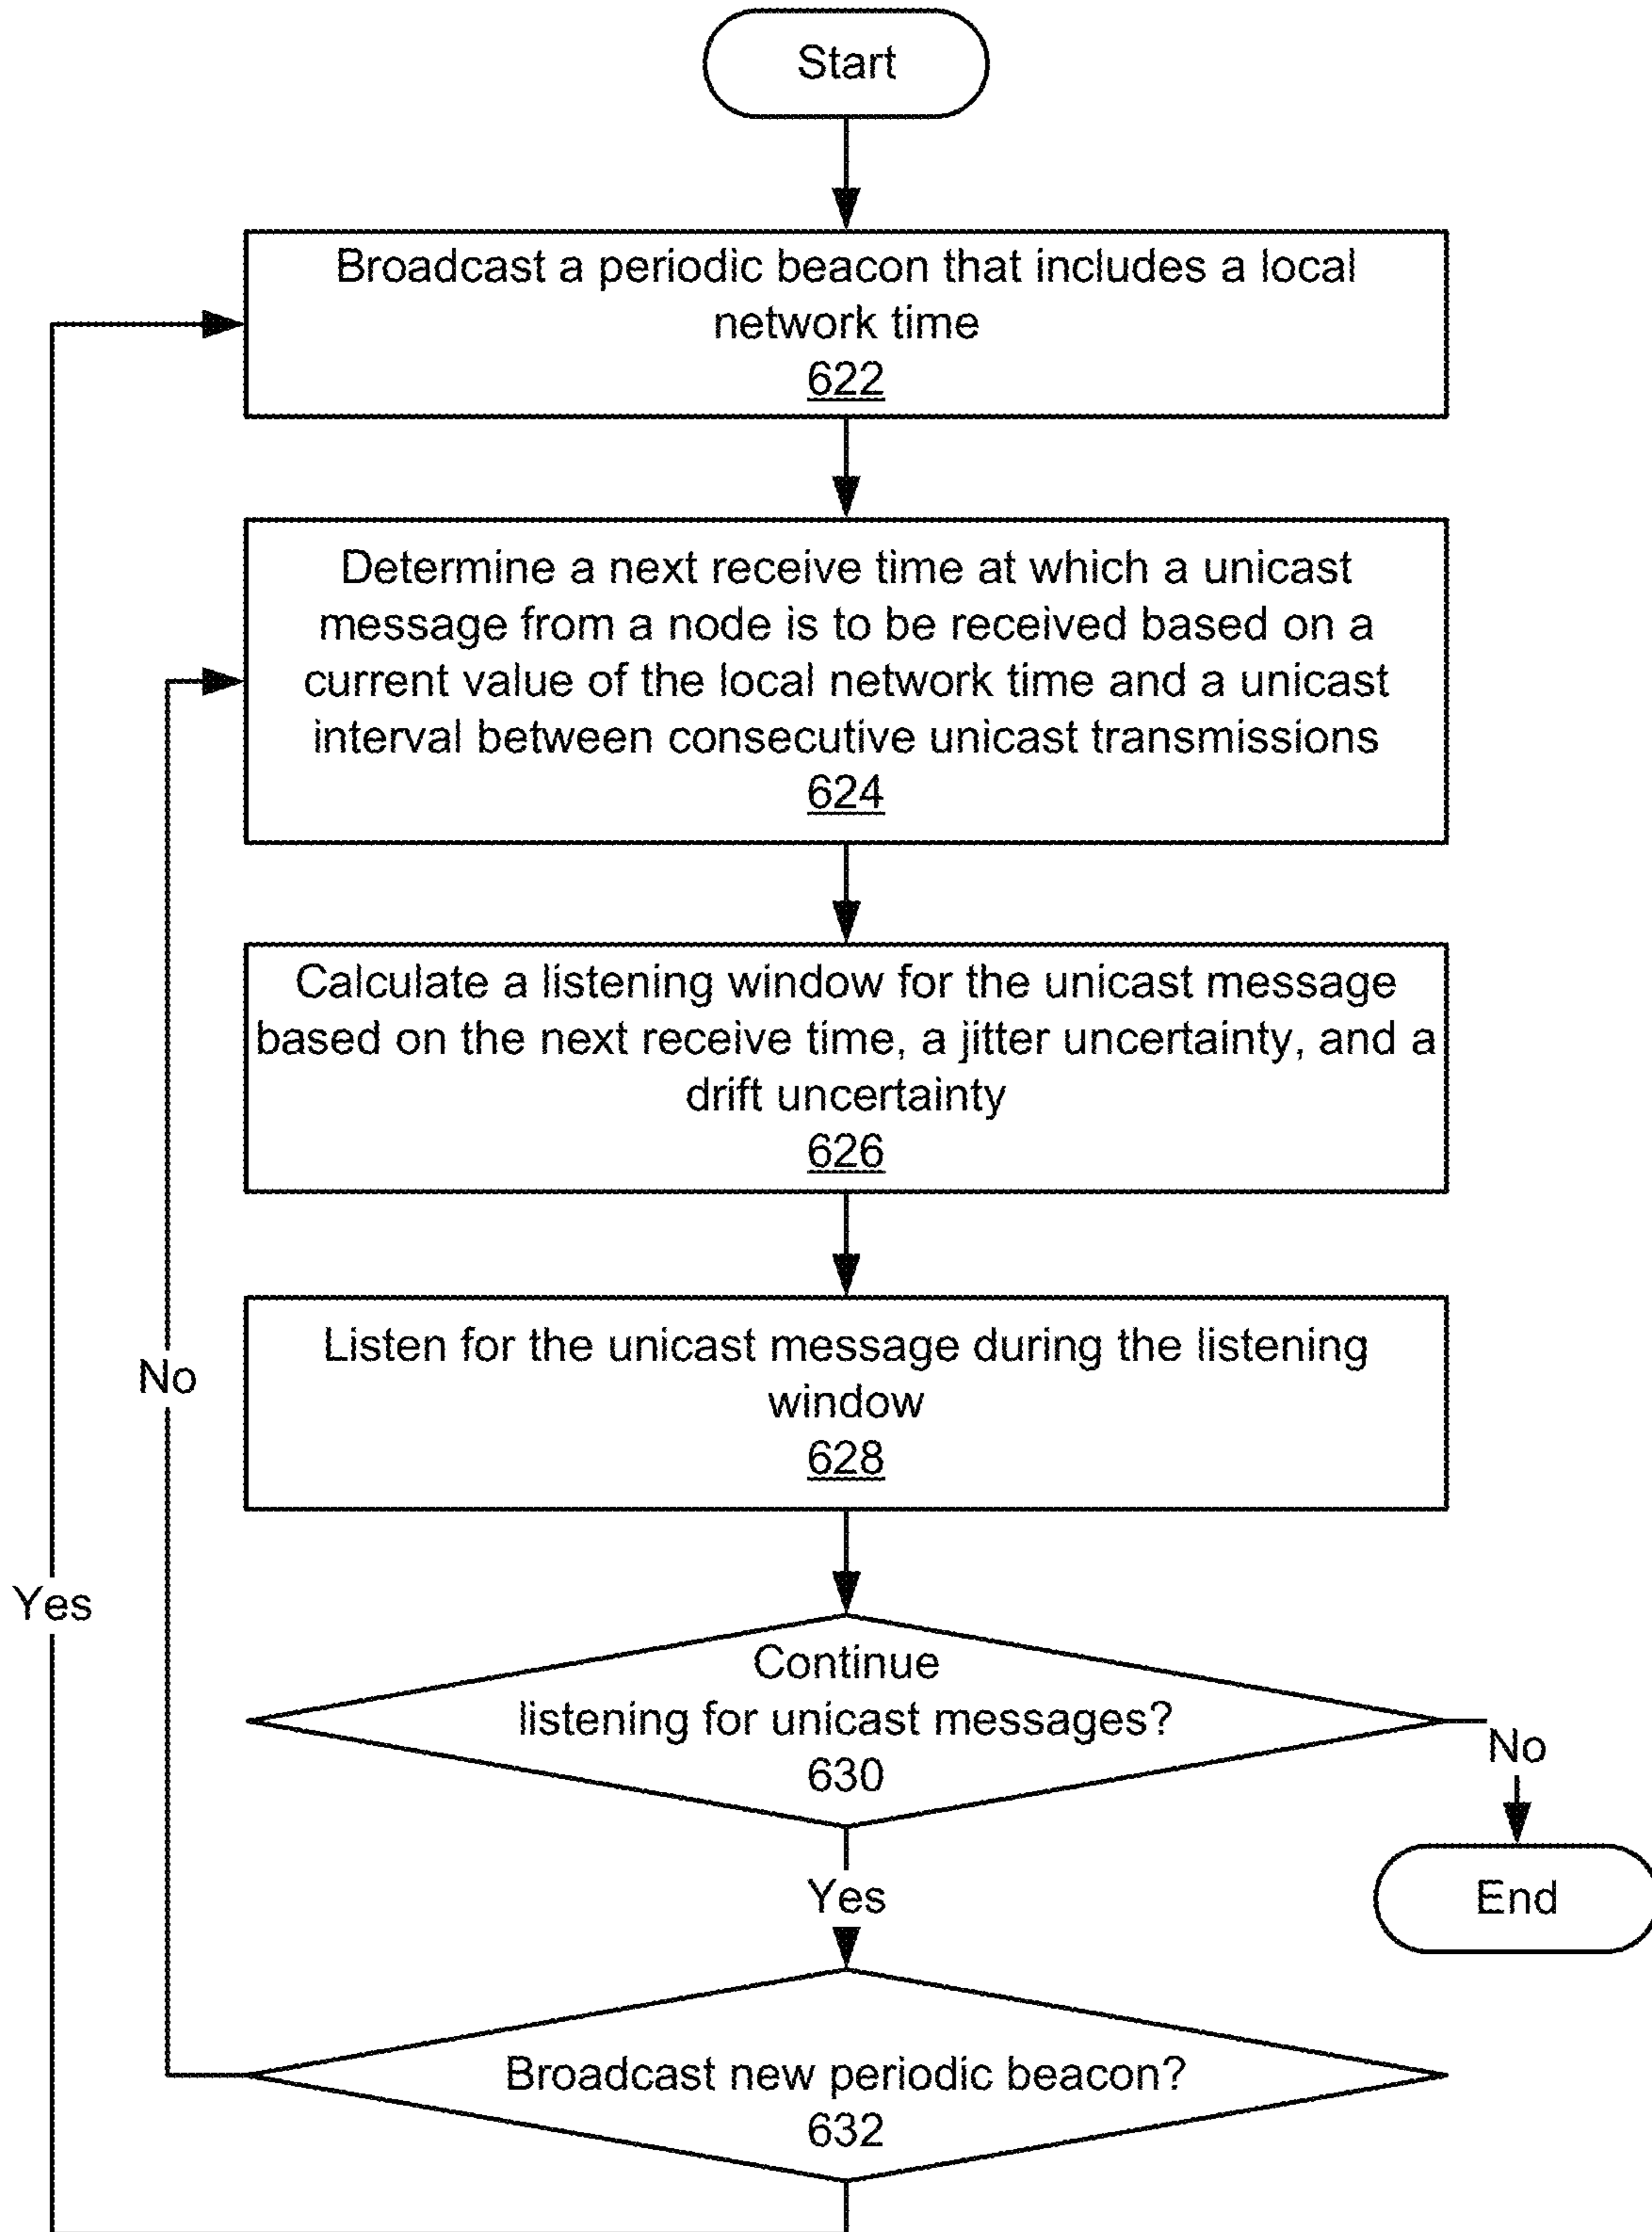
Start

Broadcast a periodic beacon that includes a local network time
622

Determine a next receive time at which a unicast message from a node is to be received based on a current value of the local network time and a unicast interval between consecutive unicast transmissions
624

Calculate a listening window for the unicast message based on the next receive time, a jitter uncertainty, and a drift uncertainty
626

Listen for the unicast message during the listening window
628

Continue listening for unicast messages?
630

No

End

Yes

Broadcast new periodic beacon?
632

No

Yes